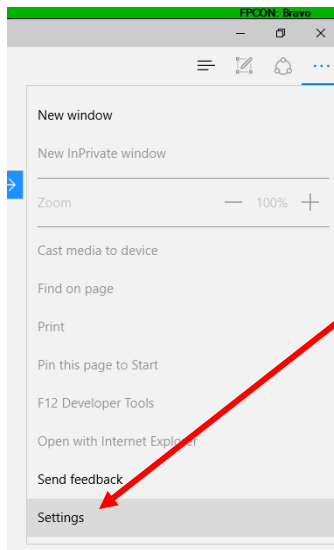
FPCON: Bravo

New window

New InPrivate window

Zoom — 100% +

Cast media to device

Find on page

Print

Pin this page to Start

F12 Developer Tools

Open with Internet Explorer

Send feedback

Settings